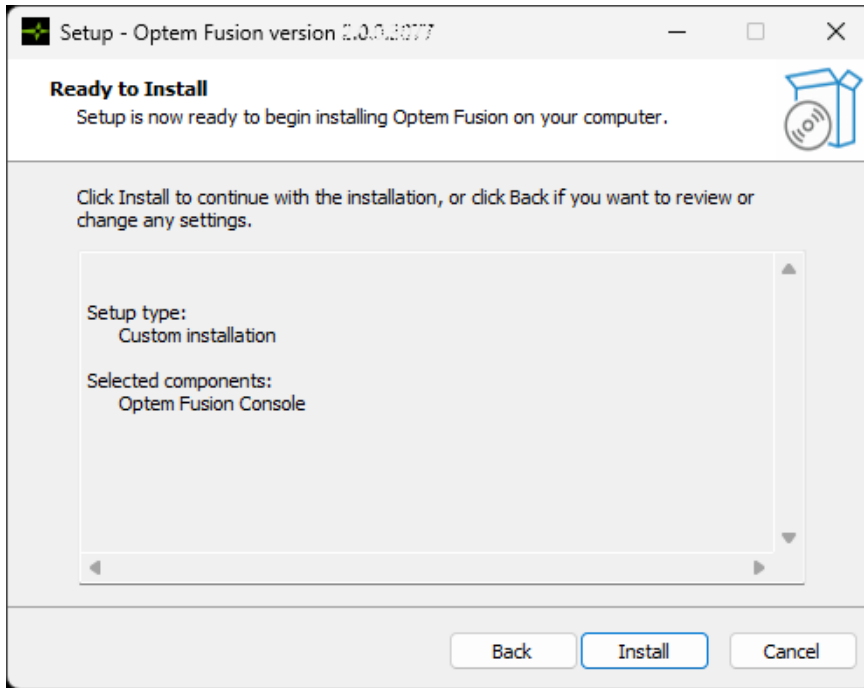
Setup - Optem Fusion version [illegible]

Ready to Install
Setup is now ready to begin installing Optem Fusion on your computer.

Click Install to continue with the installation, or click Back if you want to review or change any settings.

Setup type:
Custom installation

Selected components:
Optem Fusion Console

Back Install Cancel